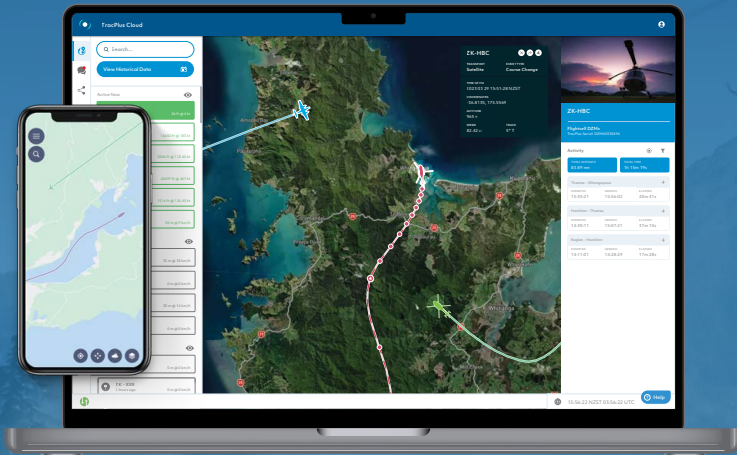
TracPlus Cloud

Search...

View Historical Data

Active Now

ZK-HBC

Satellite

Course Change

ZK-HBC

Flightcell DZMx

Activity

Thames - Whangaparaoa

Hamilton - Thames

Raglan - Hamilton

ZK-HBC

Help

15:56:22 NZST 03:56:22 UTC